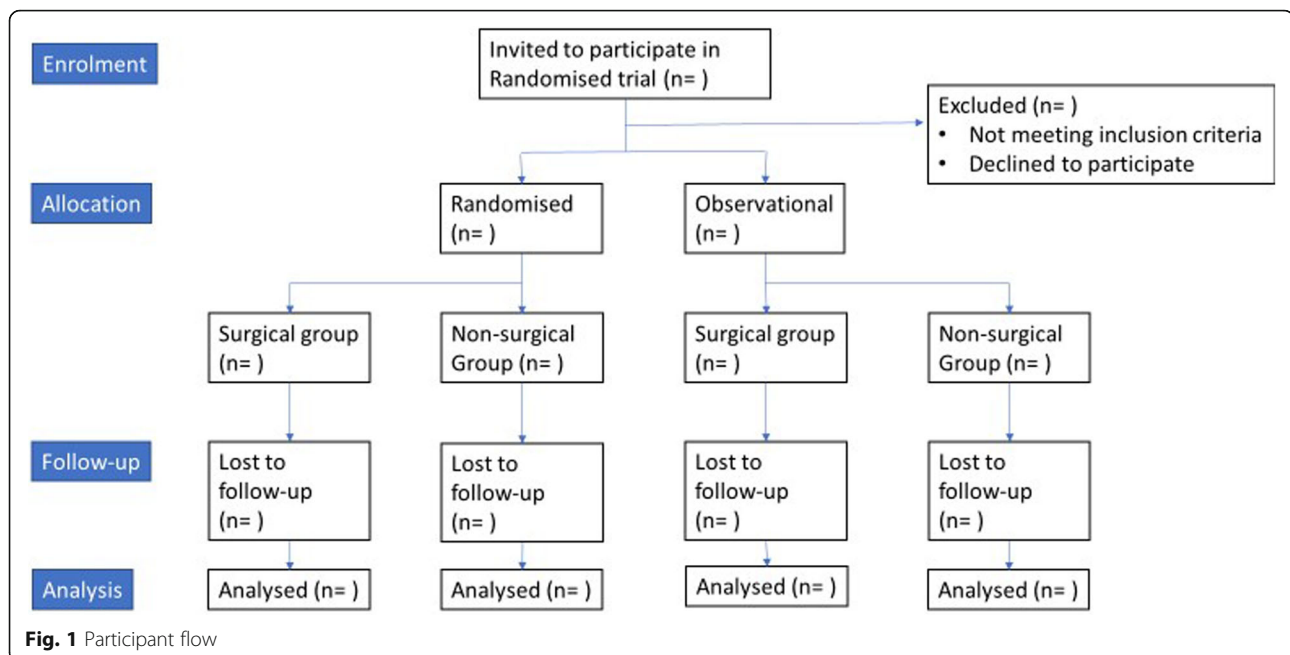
Enrolment

Invited to participate in Randomised trial (n= )

Excluded (n= )
• Not meeting inclusion criteria
• Declined to participate

Allocation

Randomised (n= )

Observational (n= )

Surgical group (n= )

Non-surgical Group (n= )

Surgical group (n= )

Non-surgical Group (n= )

Follow-up

Lost to follow-up (n= )

Lost to follow-up (n= )

Lost to follow-up (n= )

Lost to follow-up (n= )

Analysis

Analysed (n= )

Analysed (n= )

Analysed (n= )

Analysed (n= )

Fig. 1 Participant flow